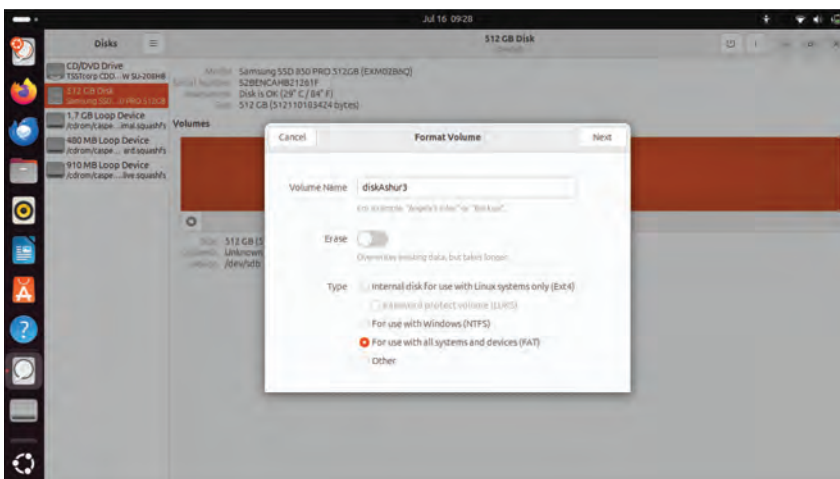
Jul 16 09:28

Disks

CD/DVD Drive
TSSTcorp CDD... W SU-208HB

512 GB Disk
Samsung SSD ...O PRO 512GB

1.7 GB Loop Device
/cdrom/caspe...imal.squashfs

480 MB Loop Device
/cdrom/caspe... ard.squashfs

910 MB Loop Device
/cdrom/caspe... live.squashfs

512 GB Disk
/dev/sdb

Model Samsung SSD 850 PRO 512GB (EXM02B6Q)
Serial Number S2BENCAHB21261F
Assessment Disk is OK (29° C / 84° F)
Size 512 GB (512110183424 bytes)

Volumes

Size 512 GB (5
Contents Unknown
Device /dev/sdb

Cancel
Format Volume
Next

Volume Name diskAshur3
For example: "Angela's Files" or "Backup".

Erase
Overwrites existing data, but takes longer.

Type
Internal disk for use with Linux systems only (Ext4)
Password protect volume (LUKS)
For use with Windows (NTFS)
For use with all systems and devices (FAT)
Other